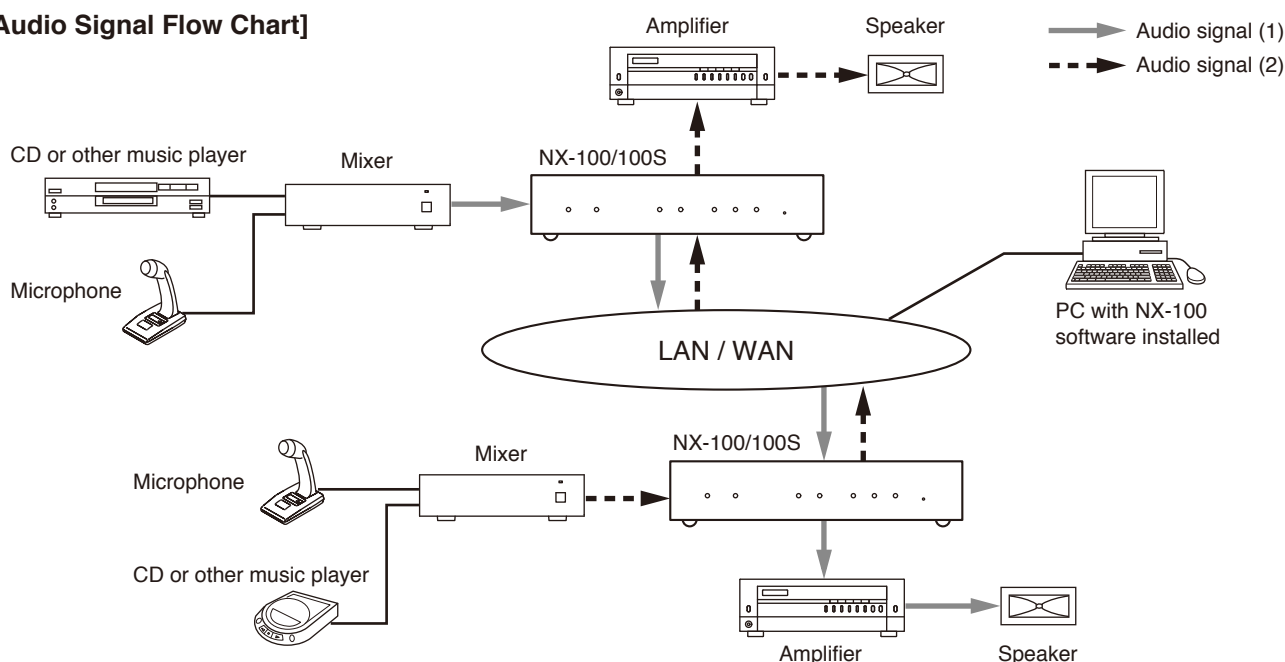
Audio Signal Flow Chart]

Audio signal (1)
Audio signal (2)

Amplifier
Speaker

CD or other music player
Mixer
NX-100/100S

Microphone

PC with NX-100 software installed

LAN / WAN

Mixer
NX-100/100S
Microphone

CD or other music player

Amplifier
Speaker